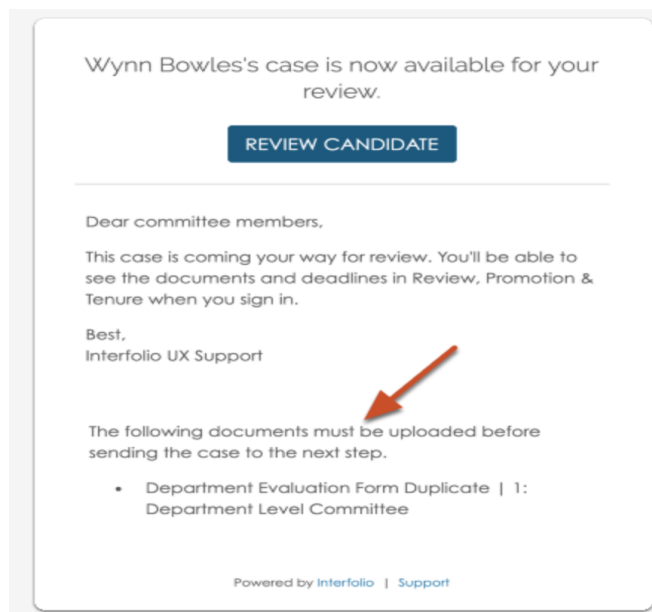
Wynn Bowles's case is now available for your review.

REVIEW CANDIDATE

Dear committee members,

This case is coming your way for review. You'll be able to see the documents and deadlines in Review, Promotion & Tenure when you sign in.

Best,
Interfolio UX Support

The following documents must be uploaded before sending the case to the next step.

• Department Evaluation Form Duplicate | 1: Department Level Committee

Powered by Interfolio | Support